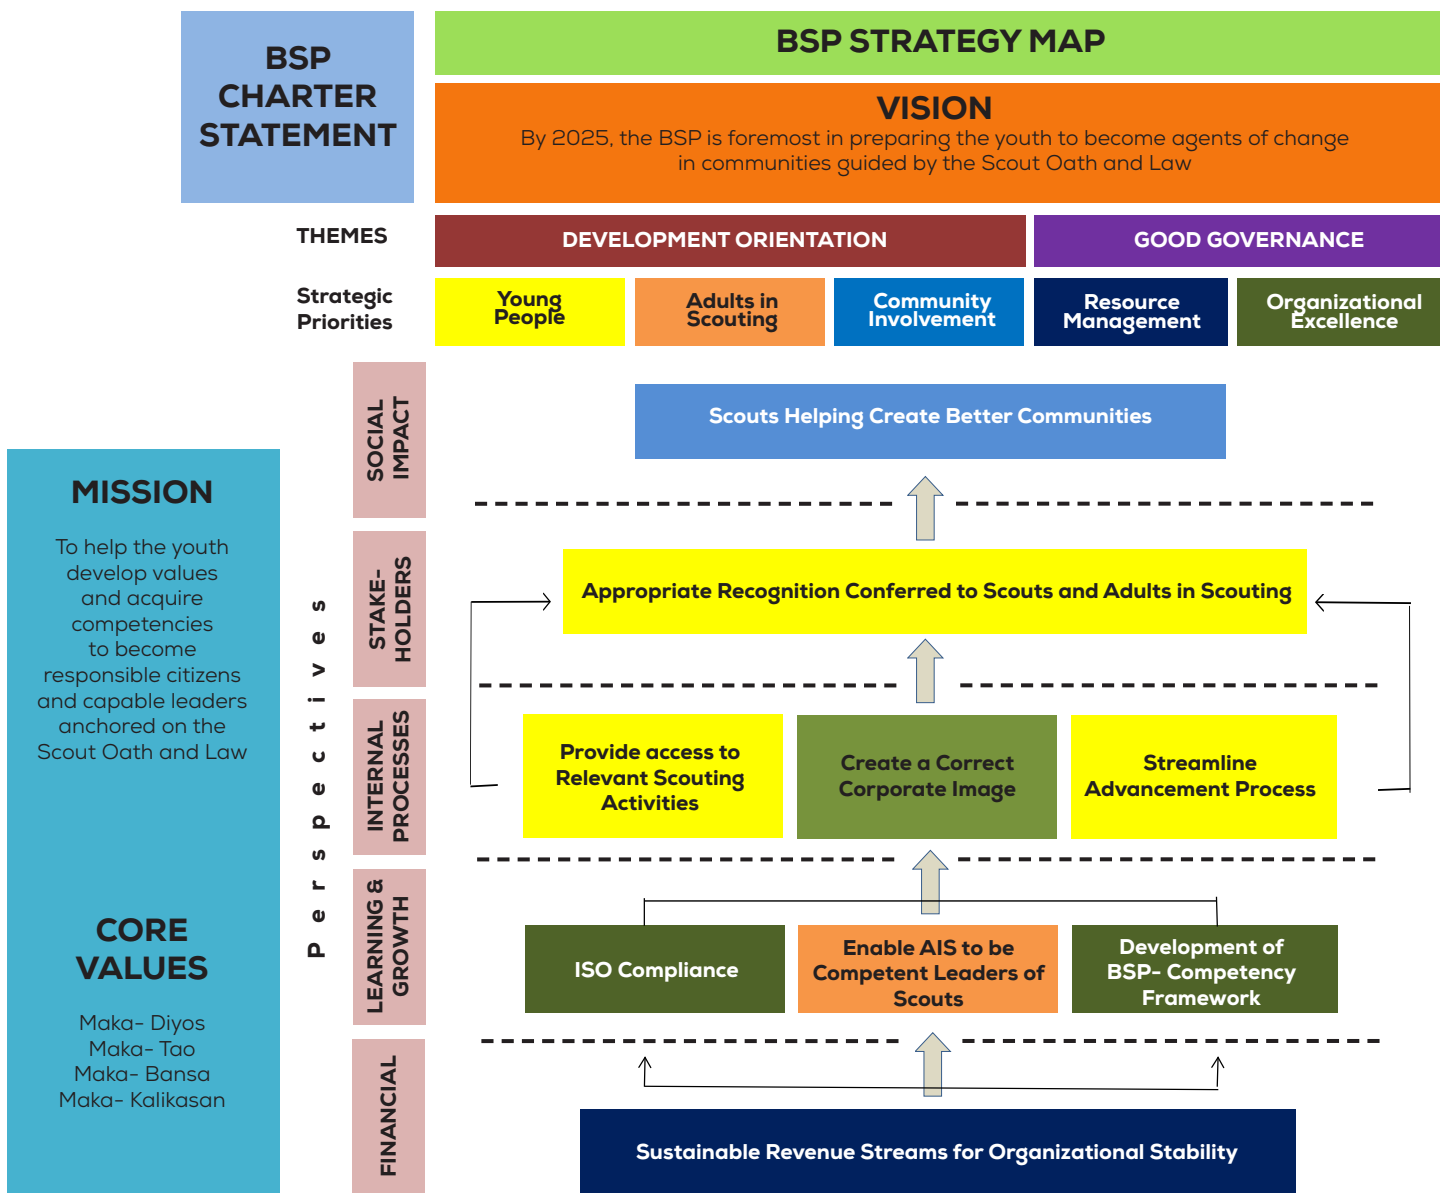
BSP CHARTER STATEMENT

BSP STRATEGY MAP

VISION
By 2025, the BSP is foremost in preparing the youth to become agents of change in communities guided by the Scout Oath and Law

THEMES

DEVELOPMENT ORIENTATION

GOOD GOVERNANCE

Strategic Priorities

Young People

Adults in Scouting

Community Involvement

Resource Management

Organizational Excellence

MISSION

To help the youth develop values and acquire competencies to become responsible citizens and capable leaders anchored on the Scout Oath and Law

CORE VALUES

Maka- Diyos
Maka- Tao
Maka- Bansa
Maka- Kalikasan

Perspectives

SOCIAL IMPACT

Scouts Helping Create Better Communities

STAKE-HOLDERS

Appropriate Recognition Conferred to Scouts and Adults in Scouting

INTERNAL PROCESSES

Provide access to Relevant Scouting Activities

Create a Correct Corporate Image

Streamline Advancement Process

LEARNING & GROWTH

ISO Compliance

Enable AIS to be Competent Leaders of Scouts

Development of BSP- Competency Framework

FINANCIAL

Sustainable Revenue Streams for Organizational Stability